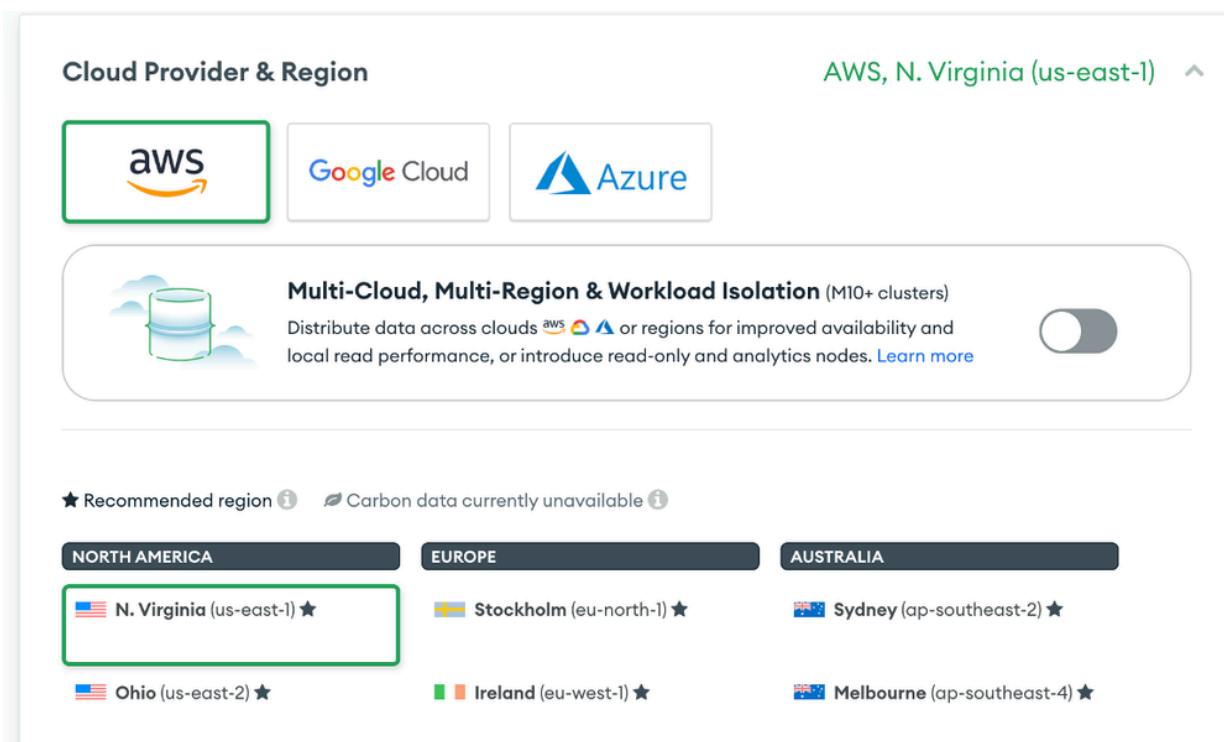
Cloud Provider & Region

AWS, N. Virginia (us-east-1)

aws

Google Cloud

Azure

Multi-Cloud, Multi-Region & Workload Isolation (M10+ clusters)

Distribute data across clouds aws or regions for improved availability and local read performance, or introduce read-only and analytics nodes. Learn more

★ Recommended region

Carbon data currently unavailable

| NORTH AMERICA | EUROPE | AUSTRALIA |
|---|---|---|
| N. Virginia (us-east-1) ★ | Stockholm (eu-north-1) ★ | Sydney (ap-southeast-2) ★ |
| Ohio (us-east-2) ★ | Ireland (eu-west-1) ★ | Melbourne (ap-southeast-4) ★ |